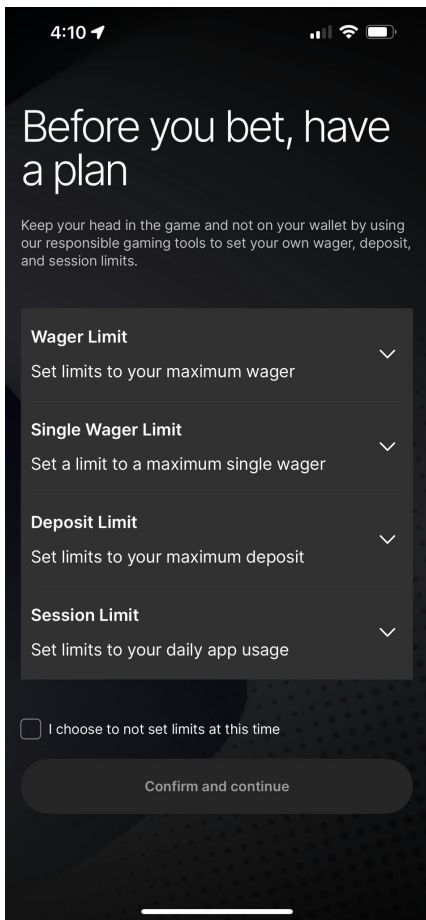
4:10

Before you bet, have a plan

Keep your head in the game and not on your wallet by using our responsible gaming tools to set your own wager, deposit, and session limits.

Wager Limit
Set limits to your maximum wager

Single Wager Limit
Set a limit to a maximum single wager

Deposit Limit
Set limits to your maximum deposit

Session Limit
Set limits to your daily app usage

I choose to not set limits at this time

Confirm and continue